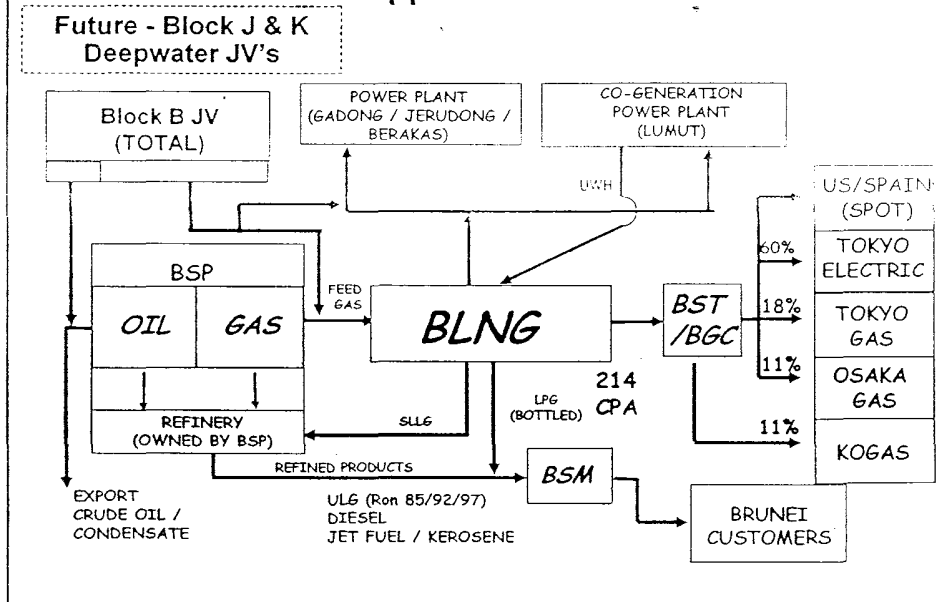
Future - Block J & K Deepwater JV's

Block B JV (TOTAL)

POWER PLANT (GADONG / JERUDONG / BERAKAS)

CO-GENERATION POWER PLANT (LUMUT)

UWH

US/SPAIN (SPOT)

60%

TOKYO ELECTRIC

BSP

OIL

GAS

FEED GAS

BLNG

BST /BGC

18%

TOKYO GAS

11%

OSAKA GAS

214 CPA

LPG (BOTTLED)

REFINERY (OWNED BY BSP)

SLLG

11%

KOGAS

REFINED PRODUCTS

BSM

EXPORT CRUDE OIL / CONDENSATE

ULG (Ron 85/92/97) DIESEL JET FUEL / KEROSENE

BRUNEI CUSTOMERS